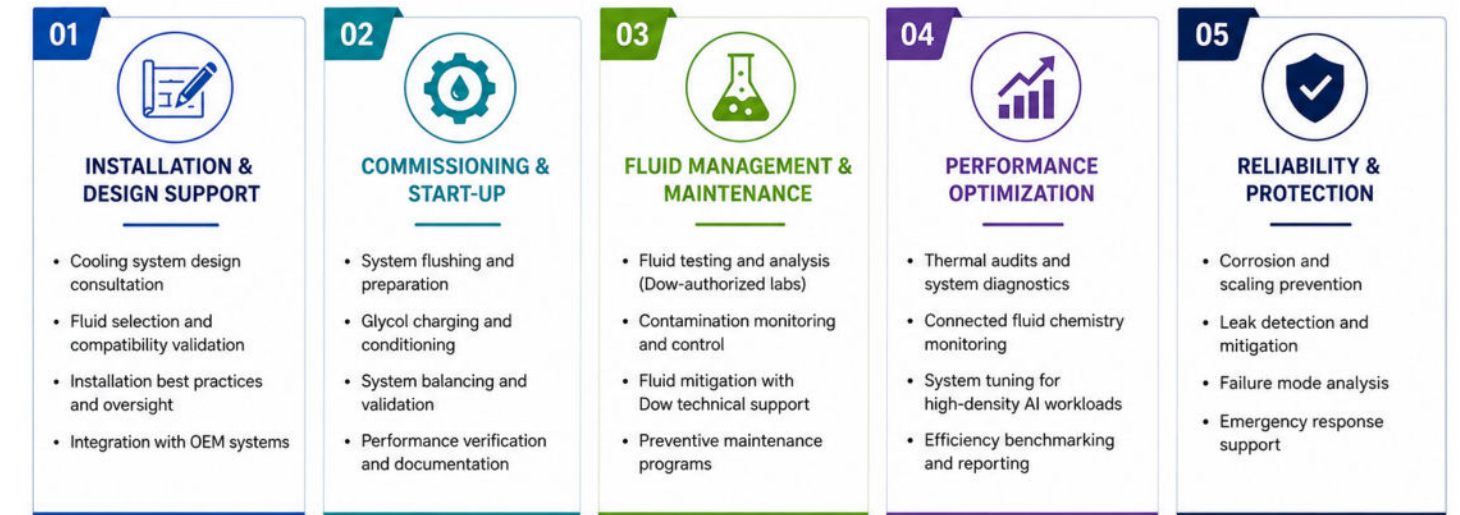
01

INSTALLATION & DESIGN SUPPORT

- Cooling system design consultation
- Fluid selection and compatibility validation
- Installation best practices and oversight
- Integration with OEM systems

02

COMMISSIONING & START-UP

- System flushing and preparation
- Glycol charging and conditioning
- System balancing and validation
- Performance verification and documentation

03

FLUID MANAGEMENT & MAINTENANCE

- Fluid testing and analysis (Dow-authorized labs)
- Contamination monitoring and control
- Fluid mitigation with Dow technical support
- Preventive maintenance programs

04

PERFORMANCE OPTIMIZATION

- Thermal audits and system diagnostics
- Connected fluid chemistry monitoring
- System tuning for high-density AI workloads
- Efficiency benchmarking and reporting

05

RELIABILITY & PROTECTION

- Corrosion and scaling prevention
- Leak detection and mitigation
- Failure mode analysis
- Emergency response support